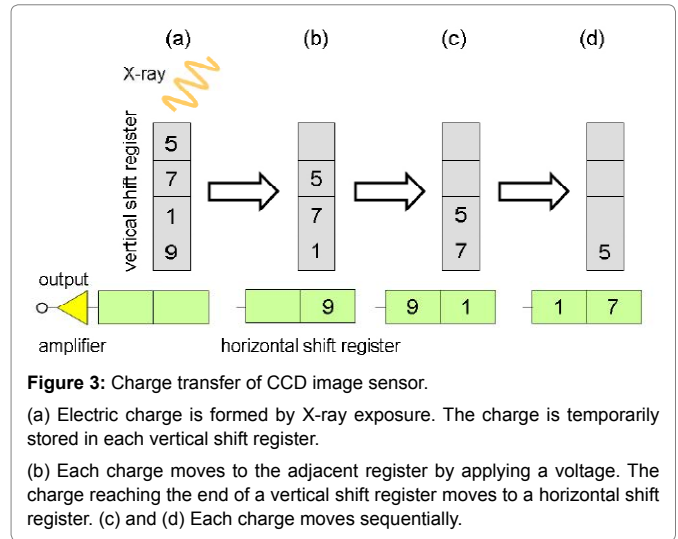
(a)

(b)

(c)

(d)

X-ray

vertical shift register

5
7
1
9

5
7
1

5
7

5

output

9

9 1

1 7

amplifier

horizontal shift register

**Figure 3:** Charge transfer of CCD image sensor.

(a) Electric charge is formed by X-ray exposure. The charge is temporarily stored in each vertical shift register.

(b) Each charge moves to the adjacent register by applying a voltage. The charge reaching the end of a vertical shift register moves to a horizontal shift register. (c) and (d) Each charge moves sequentially.